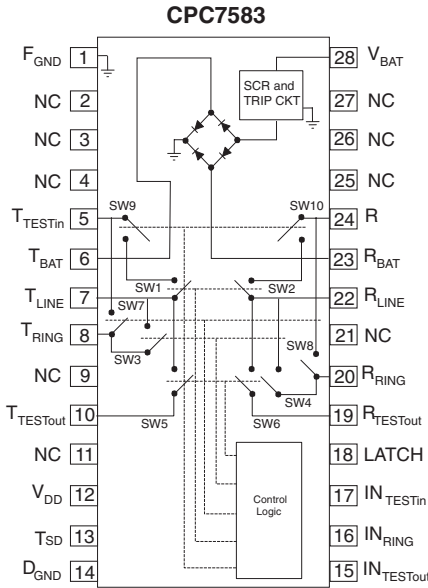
CPC7583

$F_{GND}$ 1
NC 2
NC 3
NC 4
$T_{TESTin}$ 5
$T_{BAT}$ 6
$T_{LINE}$ 7
$T_{RING}$ 8
NC 9
$T_{TESTout}$ 10
NC 11
$V_{DD}$ 12
$T_{SD}$ 13
$D_{GND}$ 14

28 $V_{BAT}$
27 NC
26 NC
25 NC
24 R
23 $R_{BAT}$
22 $R_{LINE}$
21 NC
20 $R_{RING}$
19 $R_{TESTout}$
18 LATCH
17 $IN_{TESTin}$
16 $IN_{RING}$
15 $IN_{TESTout}$

SCR and TRIP CKT

SW9
SW10
SW1
SW2
SW7
SW3
SW8
SW4
SW5
SW6

Control Logic